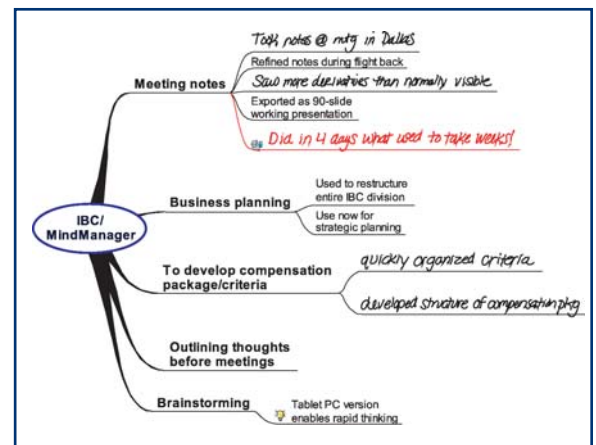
IBC/
MindManager

Meeting notes

Took notes @ mtg in Dallas

Refined notes during flight back

Saw more derivatives than normally visible

Exported as 90-slide working presentation

Did in 4 days what used to take weeks!

Business planning

Used to restructure entire IBC division

Use now for strategic planning

To develop compensation package/criteria

quickly organized criteria

developed structure of compensation pkg

Outlining thoughts before meetings

Brainstorming

Tablet PC version enables rapid thinking